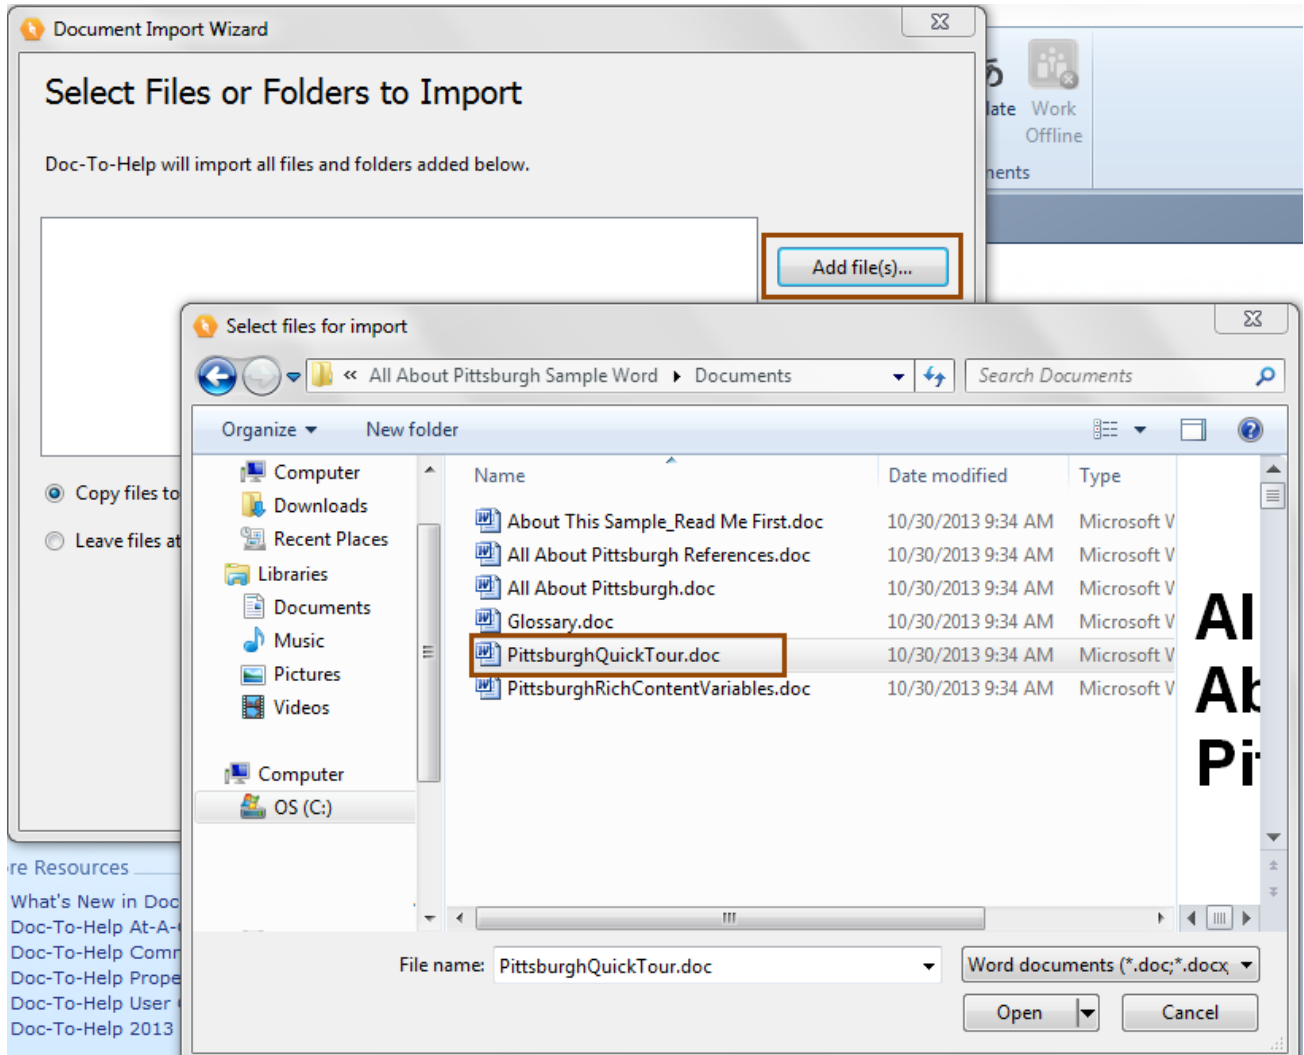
Document Import Wizard

Select Files or Folders to Import

Doc-To-Help will import all files and folders added below.

Add file(s)...

Copy files to

Leave files at

late Work Offline

nents

re Resources

What's New in Doc

Doc-To-Help At-A-

Doc-To-Help Comm

Doc-To-Help Prope

Doc-To-Help User

Doc-To-Help 2013

Select files for import

« All About Pittsburgh Sample Word ▸ Documents

Search Documents

Organize ▾ New folder

Computer
Downloads
Recent Places
Libraries
Documents
Music
Pictures
Videos
Computer
OS (C:)

| Name | Date modified | Type |
|---|---|---|
| About This Sample_Read Me First.doc | 10/30/2013 9:34 AM | Microsoft V |
| All About Pittsburgh References.doc | 10/30/2013 9:34 AM | Microsoft V |
| All About Pittsburgh.doc | 10/30/2013 9:34 AM | Microsoft V |
| Glossary.doc | 10/30/2013 9:34 AM | Microsoft V |
| PittsburghQuickTour.doc | 10/30/2013 9:34 AM | Microsoft V |
| PittsburghRichContentVariables.doc | 10/30/2013 9:34 AM | Microsoft V |

Al
Ab
Pi

File name: PittsburghQuickTour.doc

Word documents (*.doc;*.docx

Open

Cancel